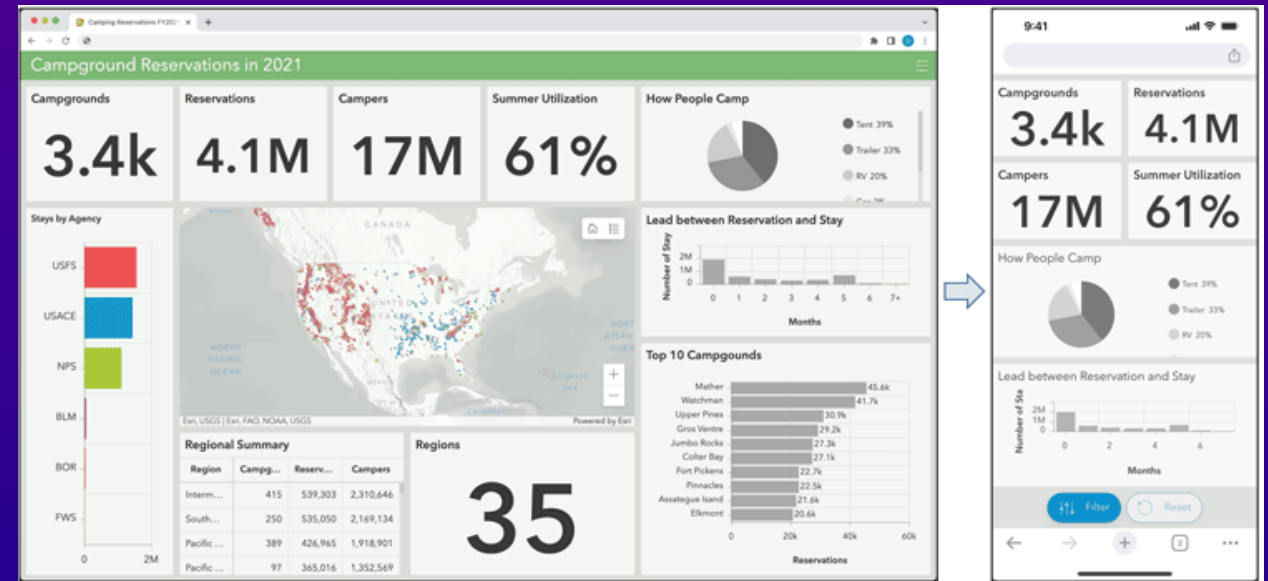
Camping Reservations FY2021

Campground Reservations in 2021

Campgrounds
3.4k

Reservations
4.1M

Campers
17M

Summer Utilization
61%

How People Camp
Tent 39%
Trailer 33%
RV 20%

Stays by Agency
USFS
USACE
NPS
BLM
BOR
FWS
0
2M

CANADA
NORTH PACIFIC OCEAN
NORTH ATLANTIC OCEAN
Esri, USGS | Esri, FAO, NOAA, USGS
Powered by Esri

Lead between Reservation and Stay
Number of Stay
2M
1M
0
0 1 2 3 4 5 6 7+
Months

Top 10 Campgounds
Mather 45.6k
Watchman 41.7k
Upper Pines 30.9k
Gros Ventre 29.2k
Jumbo Rocks 27.3k
Colter Bay 27.1k
Fort Pickens 22.7k
Pinnacles 22.5k
Assateague Isand 21.6k
Elkmont 20.6k
0 20k 40k 60k
Reservations

Regional Summary
| Region | Campg... | Reserv... | Campers |
|---|---|---|---|
| Interm... | 415 | 539,303 | 2,310,646 |
| South... | 250 | 535,050 | 2,169,134 |
| Pacific ... | 389 | 426,965 | 1,918,901 |
| Pacific ... | 97 | 365,016 | 1,352,569 |

Regions
35

9:41

Campgrounds
3.4k

Reservations
4.1M

Campers
17M

Summer Utilization
61%

How People Camp
Tent 39%
Trailer 33%
RV 20%

Lead between Reservation and Stay
Number of Sta
2M
1M
0
0 2 4 6
Months

Filter
Reset
2